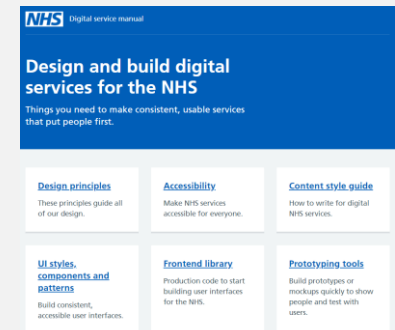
NHS Digital service manual

Design and build digital services for the NHS

Things you need to make consistent, usable services that put people first.

Design principles

These principles guide all of our design.

Accessibility

Make NHS services accessible for everyone.

Content style guide

How to write for digital NHS services.

UI styles, components and patterns

Build consistent, accessible user interfaces.

Frontend library

Production code to start building user interfaces for the NHS.

Prototyping tools

Build prototypes or mockups quickly to show people and test with users.